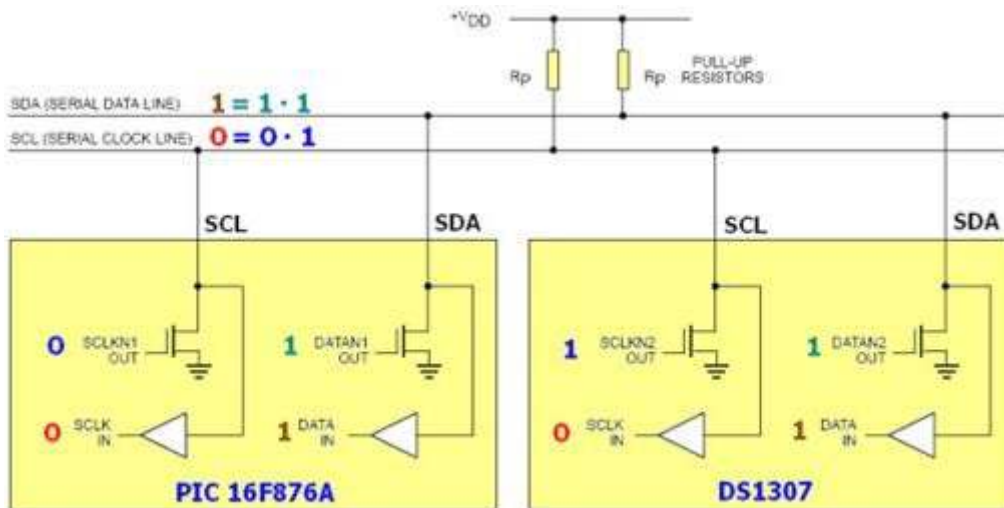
$+V_{DD}$

Rp

Rp

PULL-UP RESISTORS

SDA (SERIAL DATA LINE) $1 = 1 \cdot 1$

SCL (SERIAL CLOCK LINE) $0 = 0 \cdot 1$

SCL

SDA

SCL

SDA

0 SCLKN1 OUT

1 DATAN1 OUT

1 SCLKN2 OUT

1 DATAN2 OUT

0 SCLK IN

1 DATA IN

0 SCLK IN

1 DATA IN

PIC 16F876A

DS1307